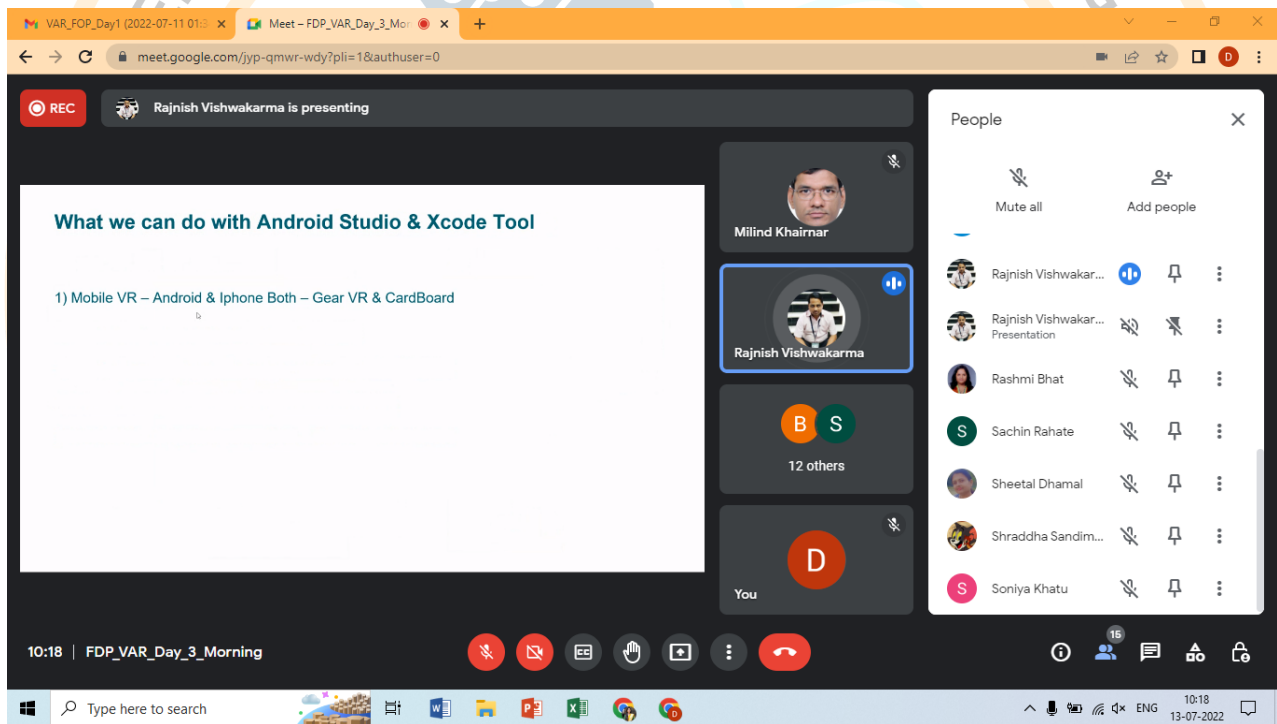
VAR_FOP_Day1 (2022-07-11 01:3
Meet – FDP_VAR_Day_3_Morn
meet.google.com/jyp-qmwr-wdy?pli=1&authuser=0

REC
Rajnish Vishwakarma is presenting

What we can do with Android Studio & Xcode Tool

1) Mobile VR – Android & Iphone Both – Gear VR & CardBoard

Milind Khairnar
Rajnish Vishwakarma
B S
12 others
D
You

People
Mute all
Add people
Rajnish Vishwakar...
Rajnish Vishwakar...
Presentation
Rashmi Bhat
Sachin Rahate
Sheetal Dhamal
Shraddha Sandim...
Soniya Khatu

10:18 | FDP_VAR_Day_3_Morning
15

Type here to search
ENG
10:18
13-07-2022